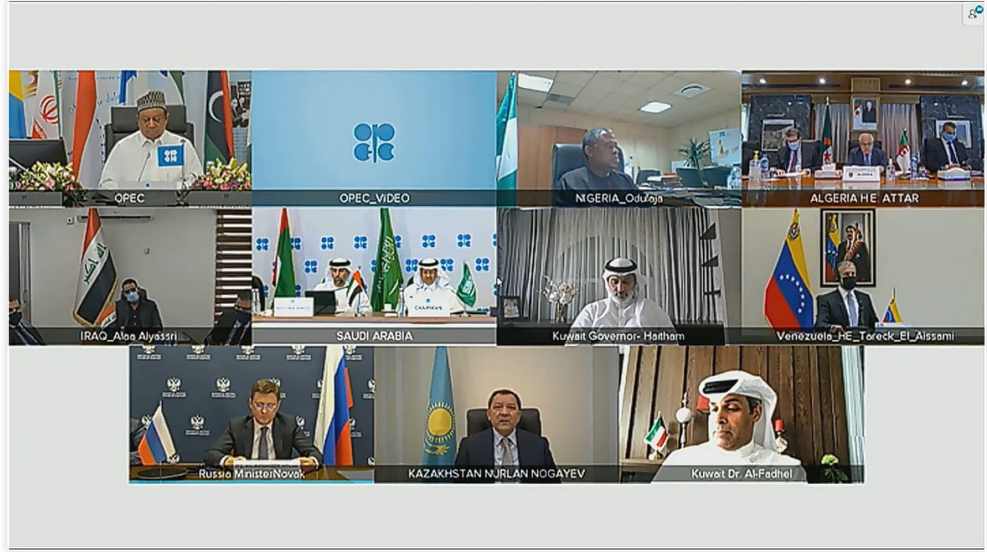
OPEC

OPEC_ViDEO

NIGERIA_Oduloja

ALGERIA HE ATTAR

IRAQ_Alaa Alyassri

SAUDI ARABIA

CHAIRMAN

Kuwait Governor- Haitham

Venezuela_HE_Tareck_El_Aissami

Russia MinisterNovak

KAZAKHSTAN NURLAN NOGAYEV

Kuwait Dr. Al-Fadhel